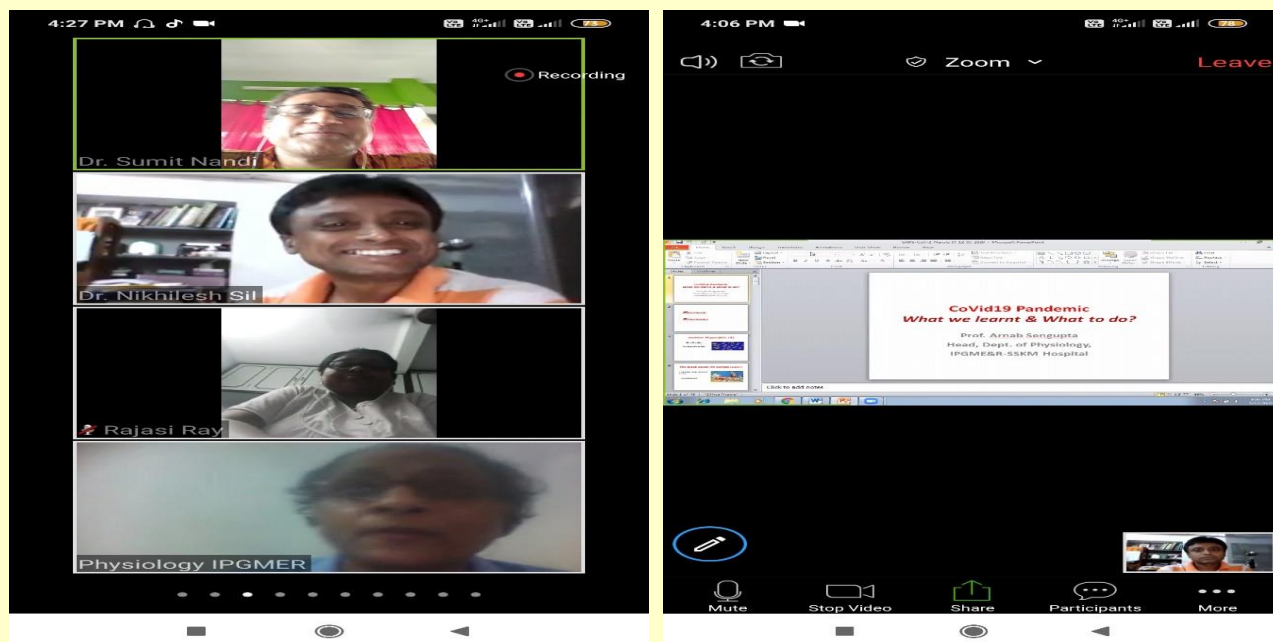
4:27 PM

Recording

Dr. Sumit Nandi

Dr. Nikhilesh Sil

Rajasi Ray

Physiology IPGMER

4:06 PM

Zoom

Leave

CoVid19 Pandemic
What we learnt & What to do?

Prof. Arnab Sengupta
Head, Dept. of Physiology,
IPGME&R-SSKM Hospital

Click to add notes

Mute

Stop Video

Share

Participants

More